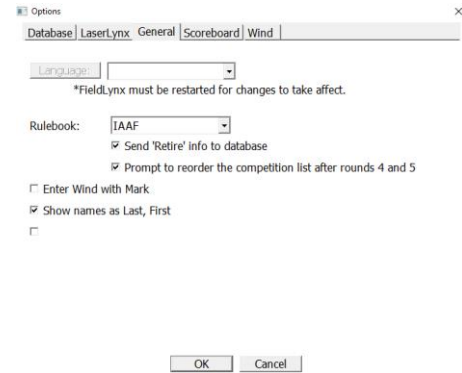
Options
×
Database | LaserLynx | General | Scoreboard | Wind

Language:
*FieldLynx must be restarted for changes to take affect.

Rulebook: IAAF
Send 'Retire' info to database
Prompt to reorder the competition list after rounds 4 and 5
Enter Wind with Mark
Show names as Last, First

OK Cancel